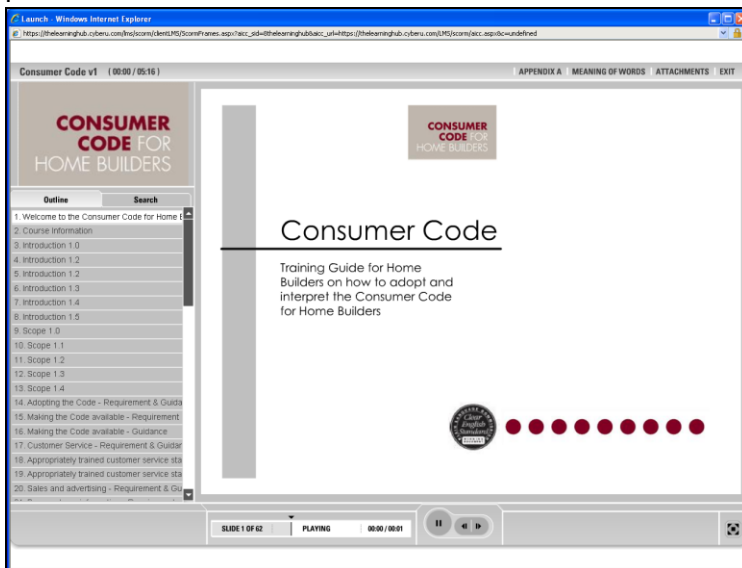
Launch - Windows Internet Explorer
https://thelearninghub.cyberu.com/lms/scorm/clientLMS/ScormFrames.aspx?aicc_sid=8thelearninghub&aicc_url=https://thelearninghub.cyberu.com/LMS/scorm/aicc.aspx&c=undefined

Consumer Code v1 (00:00 / 05:16)

APPENDIX A MEANING OF WORDS ATTACHMENTS EXIT

CONSUMER CODE FOR HOME BUILDERS

Outline Search

1. Welcome to the Consumer Code for Home B
2. Course Information
3. Introduction 1.0
4. Introduction 1.2
5. Introduction 1.2
6. Introduction 1.3
7. Introduction 1.4
8. Introduction 1.5
9. Scope 1.0
10. Scope 1.1
11. Scope 1.2
12. Scope 1.3
13. Scope 1.4
14. Adopting the Code - Requirement & Guida
15. Making the Code available - Requirement
16. Making the Code available - Guidance
17. Customer Service - Requirement & Guidar
18. Appropriately trained customer service sta
19. Appropriately trained customer service sta
20. Sales and advertising - Requirement & Gu
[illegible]

CONSUMER CODE FOR HOME BUILDERS

Consumer Code

Training Guide for Home Builders on how to adopt and interpret the Consumer Code for Home Builders

Clear English Standard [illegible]

SLIDE 1 OF 62 PLAYING 00:00 / 00:01